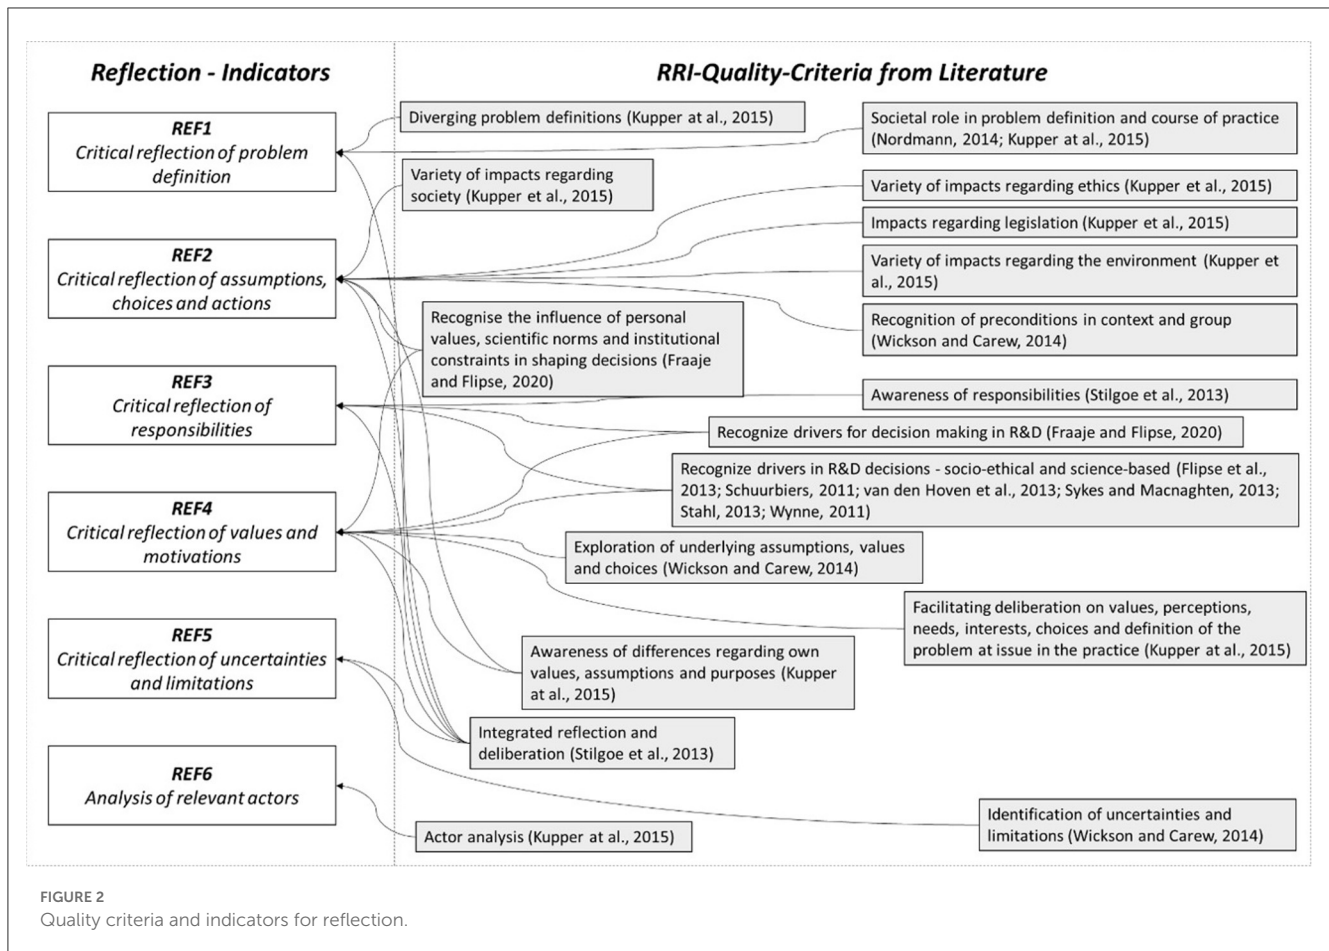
Reflection - Indicators

RRI-Quality-Criteria from Literature

REF1
Critical reflection of problem definition

REF2
Critical reflection of assumptions, choices and actions

REF3
Critical reflection of responsibilities

REF4
Critical reflection of values and motivations

REF5
Critical reflection of uncertainties and limitations

REF6
Analysis of relevant actors

Diverging problem definitions (Kupper at al., 2015)

Societal role in problem definition and course of practice (Nordmann, 2014; Kupper at al., 2015)

Variety of impacts regarding society (Kupper et al., 2015)

Variety of impacts regarding ethics (Kupper et al., 2015)

Impacts regarding legislation (Kupper et al., 2015)

Variety of impacts regarding the environment (Kupper et al., 2015)

Recognise the influence of personal values, scientific norms and institutional constraints in shaping decisions (Fraaje and Flipse, 2020)

Recognition of preconditions in context and group (Wickson and Carew, 2014)

Awareness of responsibilities (Stilgoe et al., 2013)

Recognize drivers for decision making in R&D (Fraaje and Flipse, 2020)

Recognize drivers in R&D decisions - socio-ethical and science-based (Flipse et al., 2013; Schuurbiers, 2011; van den Hoven et al., 2013; Sykes and Macnaghten, 2013; Stahl, 2013; Wynne, 2011)

Exploration of underlying assumptions, values and choices (Wickson and Carew, 2014)

Facilitating deliberation on values, perceptions, needs, interests, choices and definition of the problem at issue in the practice (Kupper at al., 2015)

Awareness of differences regarding own values, assumptions and purposes (Kupper at al., 2015)

Integrated reflection and deliberation (Stilgoe et al., 2013)

Identification of uncertainties and limitations (Wickson and Carew, 2014)

Actor analysis (Kupper at al., 2015)

FIGURE 2
Quality criteria and indicators for reflection.